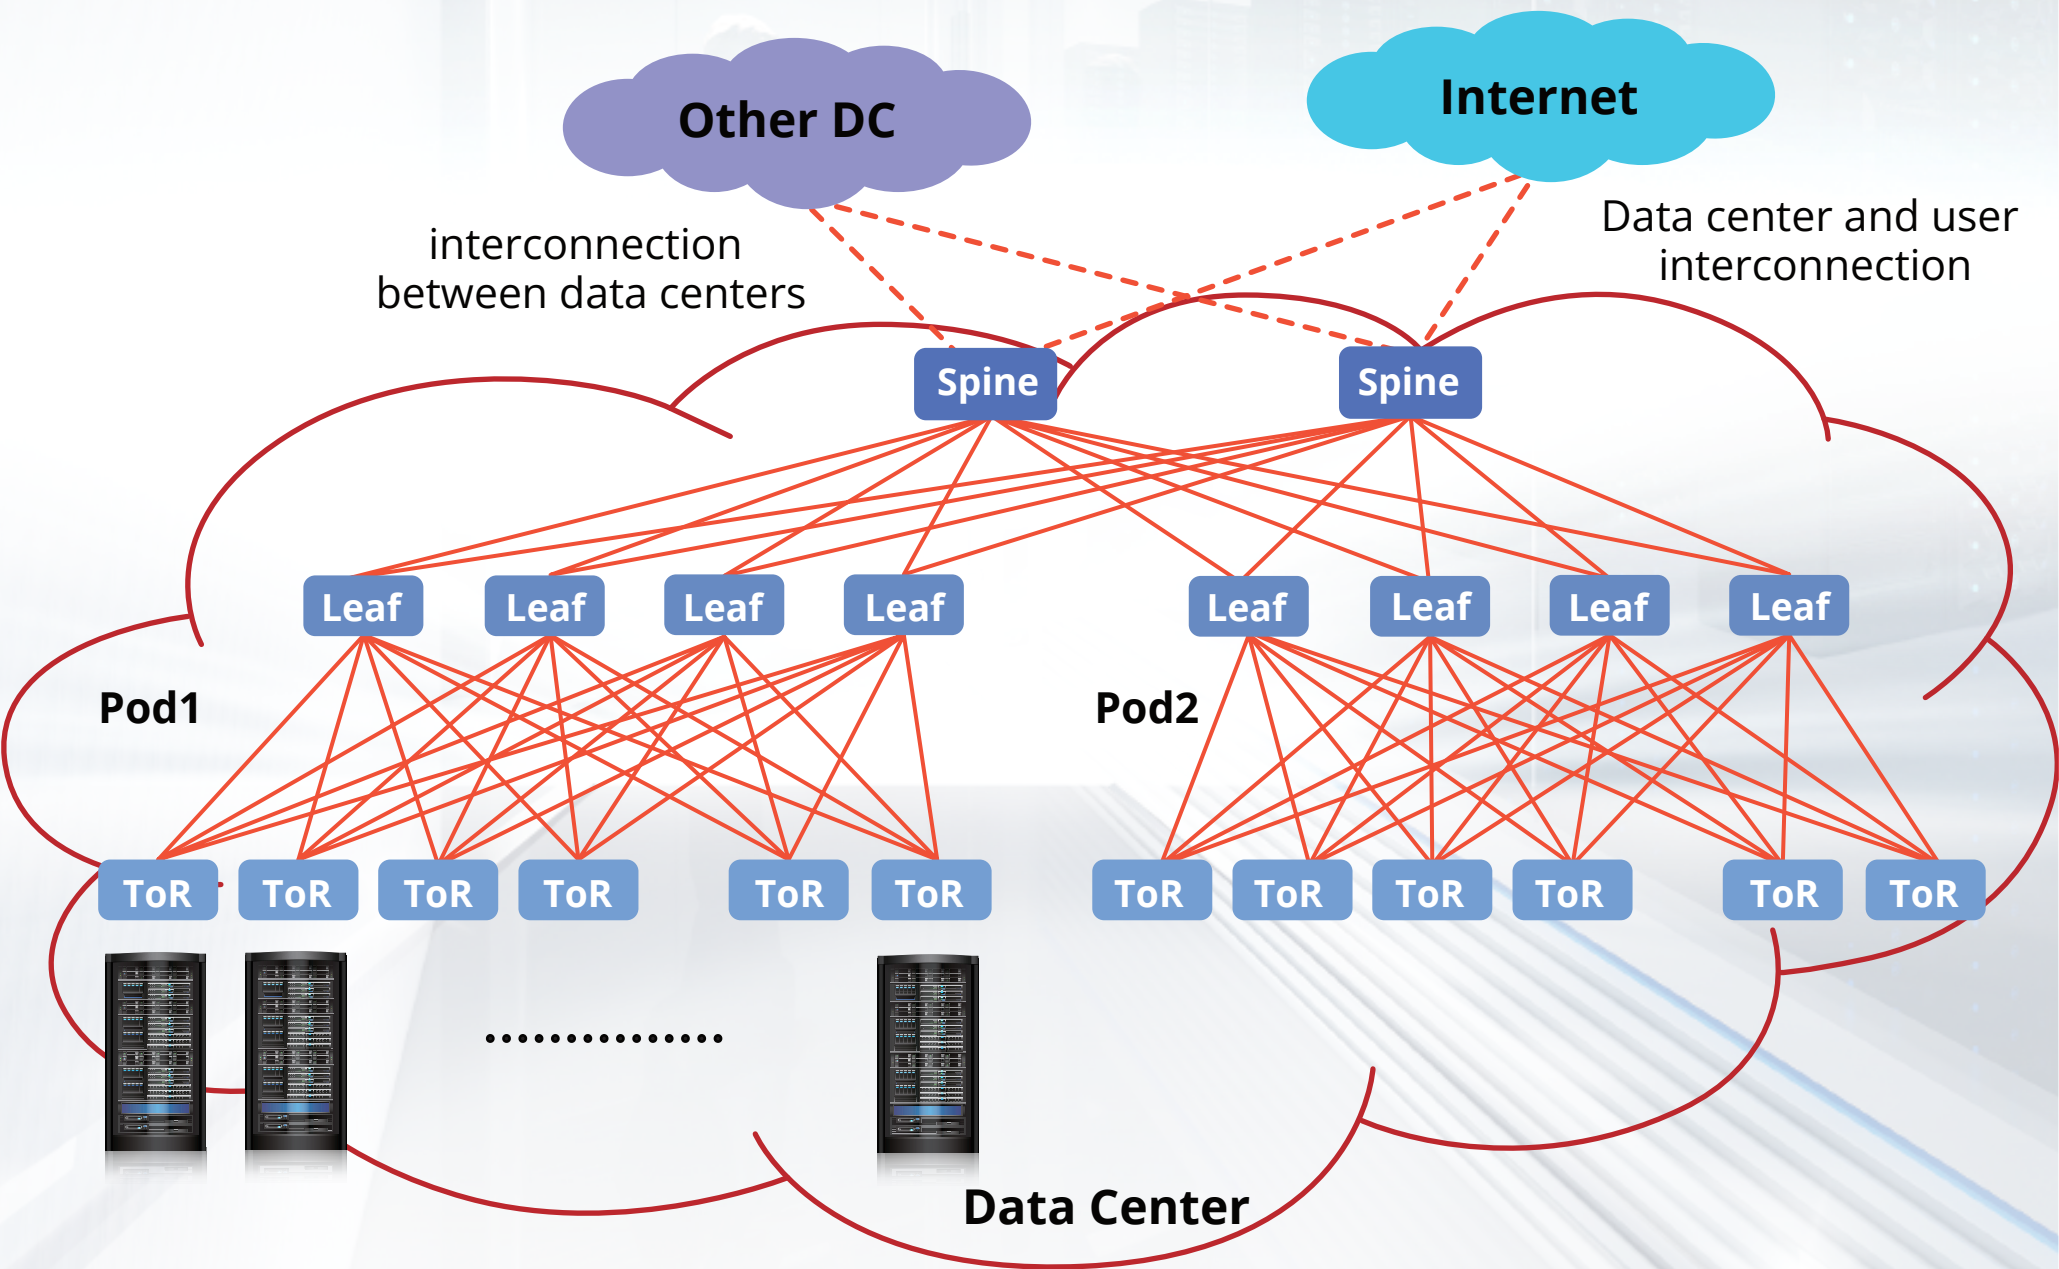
Other DC

Internet

interconnection between data centers

Data center and user interconnection

Spine

Spine

Leaf

Leaf

Leaf

Leaf

Leaf

Leaf

Leaf

Leaf

Pod1

Pod2

ToR

ToR

ToR

ToR

ToR

ToR

ToR

ToR

ToR

ToR

ToR

ToR

...............

Data Center